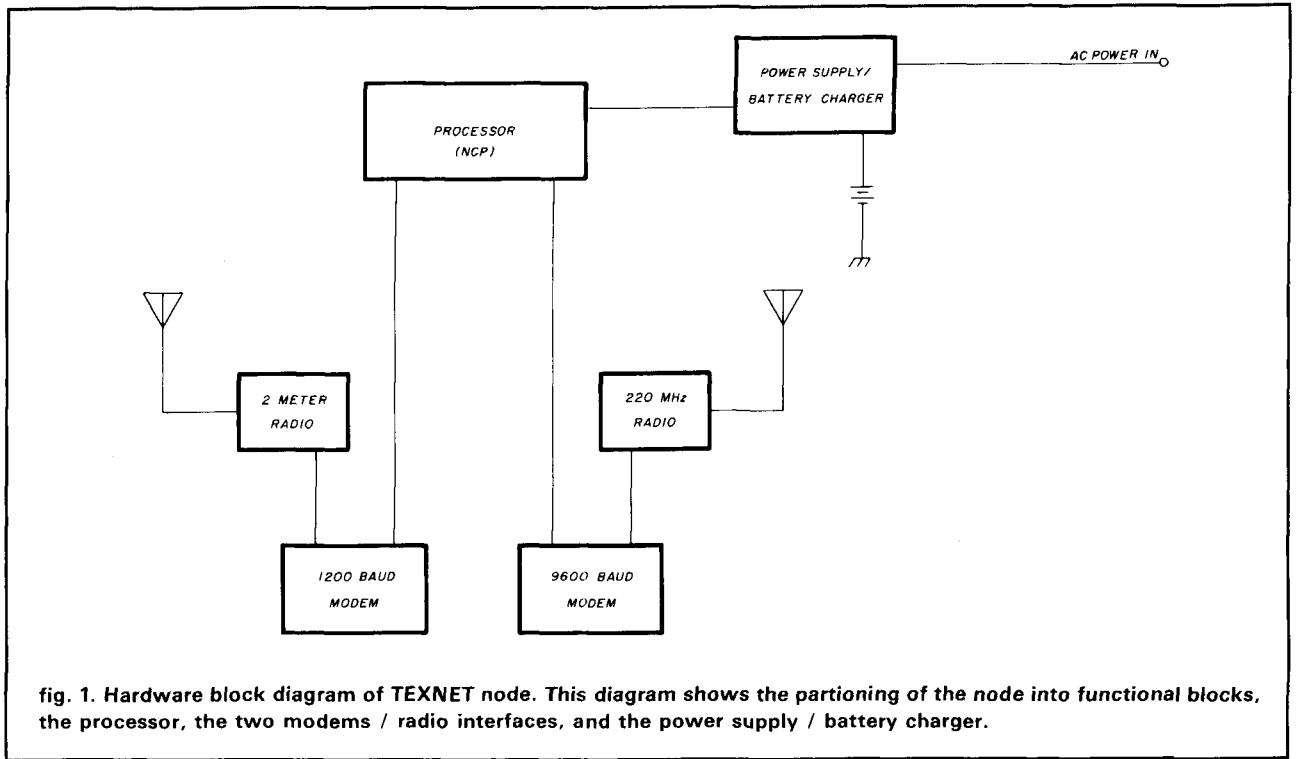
POWER SUPPLY/ BATTERY CHARGER

AC POWER IN

PROCESSOR (NCP)

2 METER RADIO

220 MHz RADIO

1200 BAUD MODEM

9600 BAUD MODEM

fig. 1. Hardware block diagram of TEXNET node. This diagram shows the partioning of the node into functional blocks, the processor, the two modems / radio interfaces, and the power supply / battery charger.